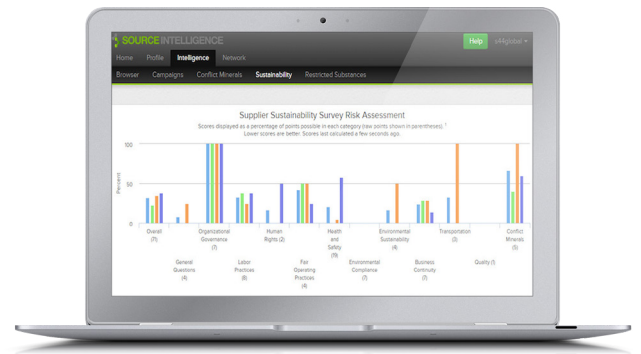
SOURCE INTELLIGENCE

Help

v44global

Home Profile Intelligence Network

Browser Campaigns Conflict Minerals Sustainability Restricted Substances

Supplier Sustainability Survey Risk Assessment

Scores displayed as a percentage of points possible in each category (raw scores shown in parentheses). ¹
Lower scores are better. Scores last calculated a few seconds ago.

100

50

0

Percent

Overall (71)

General Questions (4)

Organizational Governance (7)

Labor Practices (8)

Human Rights (2)

Fair Operating Practices (4)

Health and Safety (19)

Environmental Compliance (7)

Environmental Sustainability (4)

Business Continuity (7)

Transportation (3)

Quality (1)

Conflict Minerals (5)